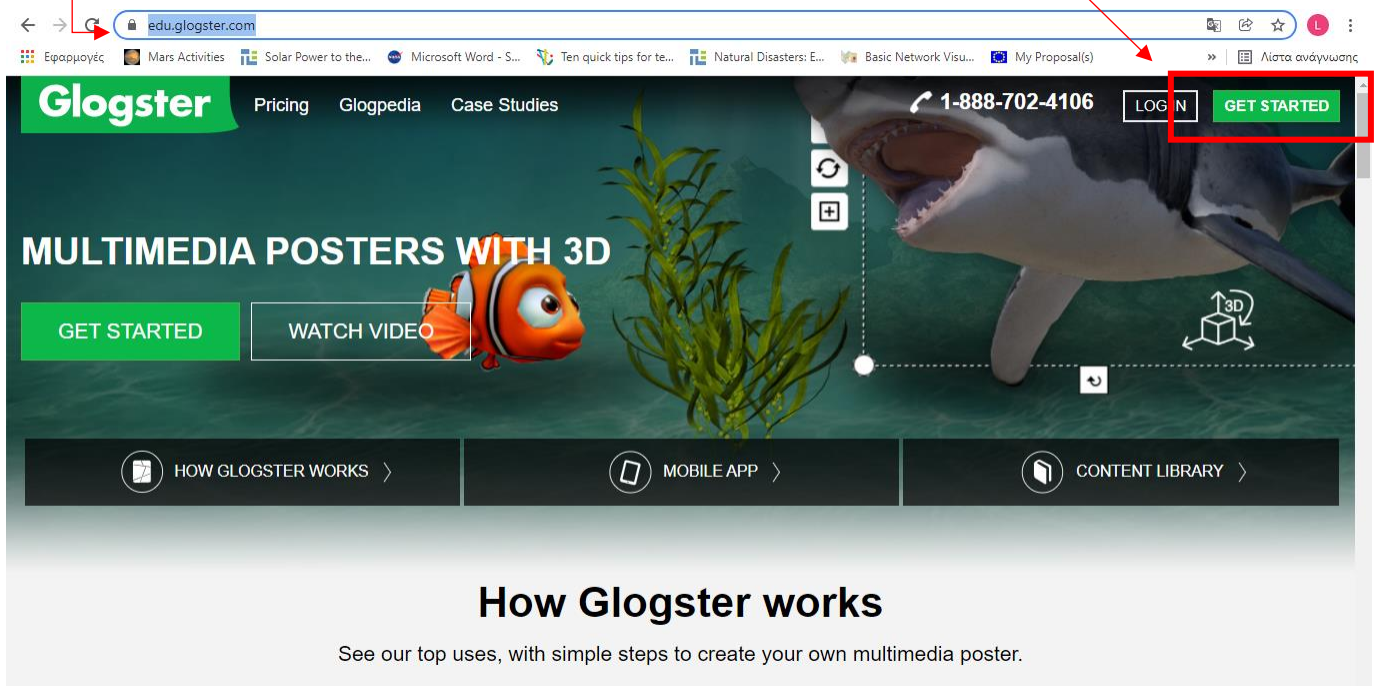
edu.glogster.com

L

Εφαρμογές Mars Activities Solar Power to the... Microsoft Word - S... Ten quick tips for te... Natural Disasters: E... Basic Network Visu... My Proposal(s) » Λίστα ανάγνωσης

Glogster Pricing Glogpedia Case Studies 1-888-702-4106 LOGIN GET STARTED

MULTIMEDIA POSTERS WITH 3D

GET STARTED WATCH VIDEO

3D

HOW GLOGSTER WORKS MOBILE APP CONTENT LIBRARY

How Glogster works

See our top uses, with simple steps to create your own multimedia poster.